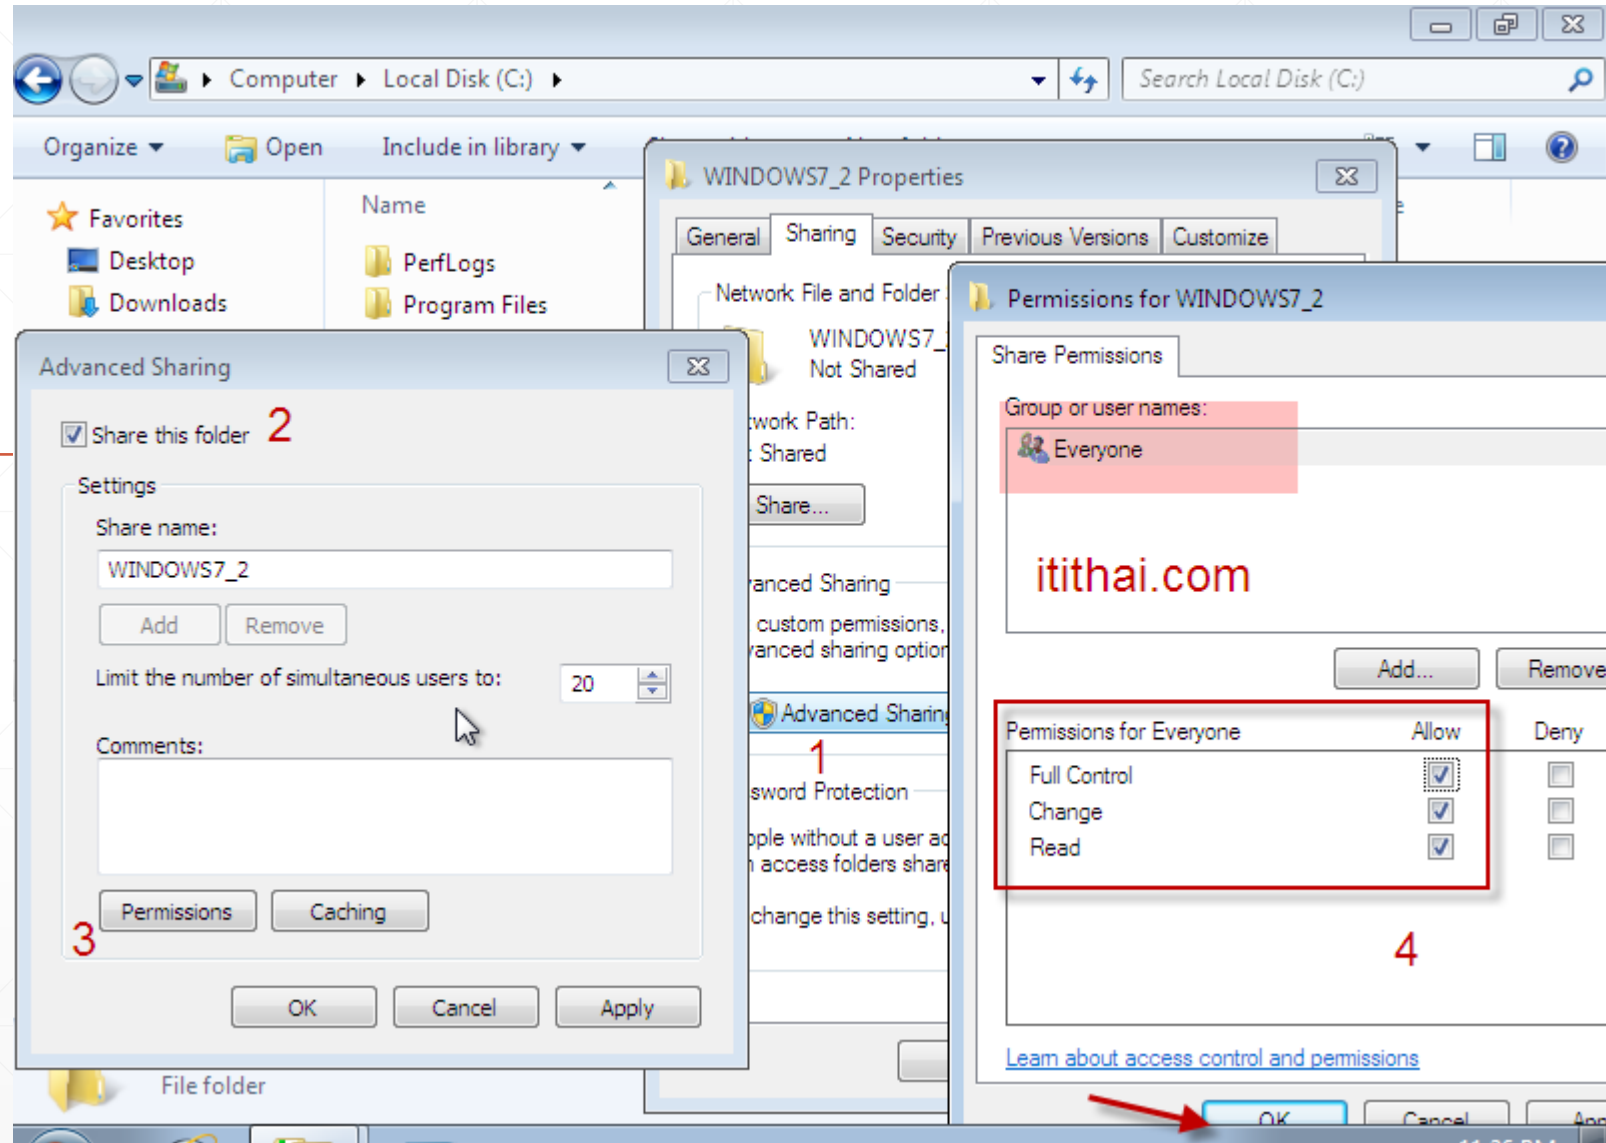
Computer ▸ Local Disk (C:) ▸

Search Local Disk (C:)

Organize ▾ Open Include in library ▾

Favorites
Desktop
Downloads

Name
PerfLogs
Program Files

WINDOWS7_2 Properties

General Sharing Security Previous Versions Customize

Network File and Folder

WINDOWS7_
Not Shared

twork Path:
Shared

Share...

anced Sharing
custom permissions,
anced sharing option

Advanced Sharin

1

sword Protection
ople without a user a
access folders share

change this setting,

Advanced Sharing

Share this folder 2

Settings
Share name:
WINDOWS7_2
Add Remove
Limit the number of simultaneous users to: 20
Comments:

Permissions Caching
3

OK Cancel Apply

File folder

Permissions for WINDOWS7_2

Share Permissions

Group or user names:
Everyone

itithai.com

Add... Remove

| Permissions for Everyone | Allow | Deny |
|---|---|---|
| Full Control | ☑ | ☐ |
| Change | ☑ | ☐ |
| Read | ☑ | ☐ |

4

Learn about access control and permissions

OK Cancel App